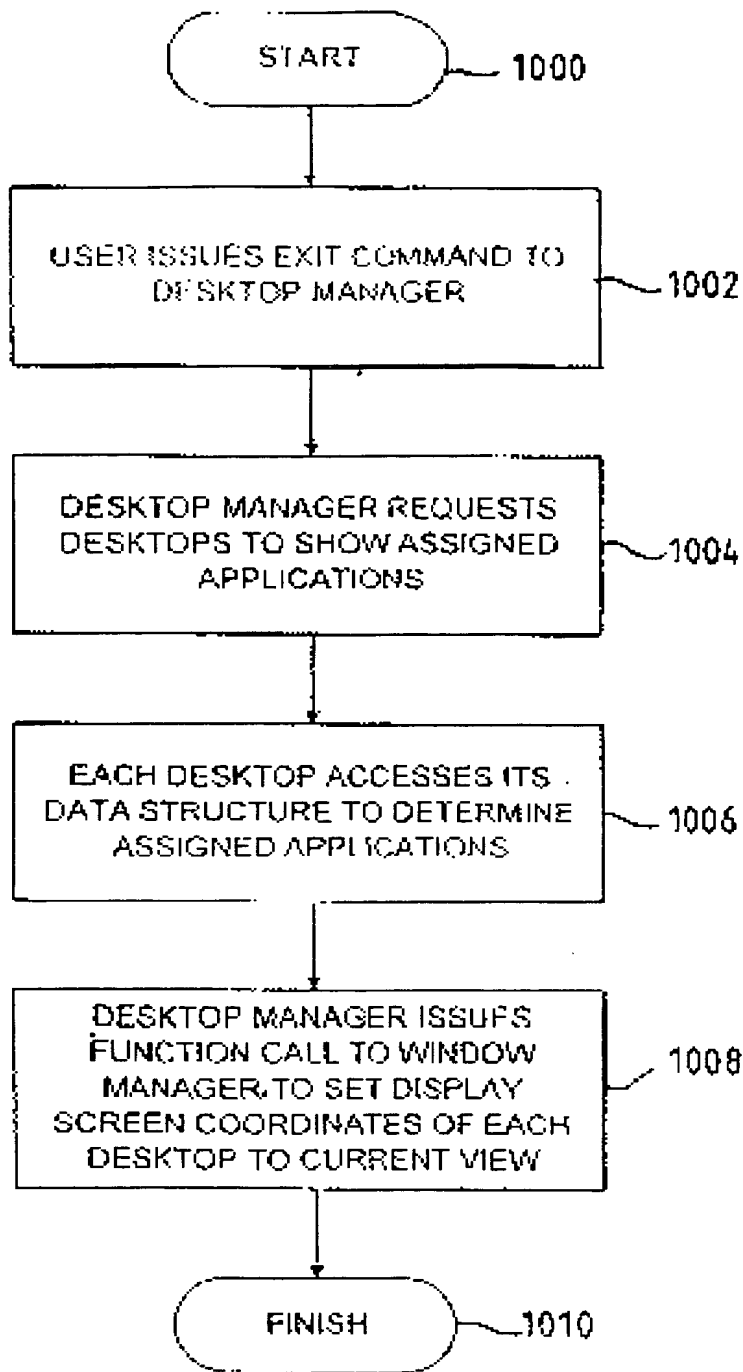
START

1000

USER ISSUES EXIT COMMAND TO DESKTOP MANAGER

1002

DESKTOP MANAGER REQUESTS DESKTOPS TO SHOW ASSIGNED APPLICATIONS

1004

EACH DESKTOP ACCESSES ITS DATA STRUCTURE TO DETERMINE ASSIGNED APPLICATIONS

1006

DESKTOP MANAGER ISSUES FUNCTION CALL TO WINDOW MANAGER TO SET DISPLAY SCREEN COORDINATES OF EACH DESKTOP TO CURRENT VIEW

1008

FINISH

1010